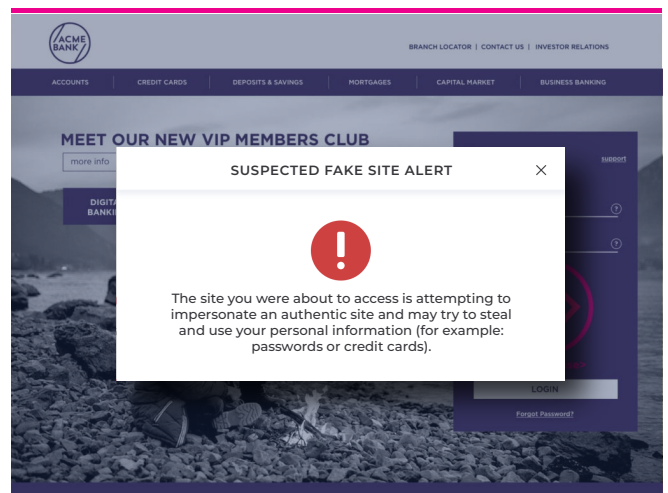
ACME BANK

BRANCH LOCATOR | CONTACT US | INVESTOR RELATIONS

ACCOUNTS CREDIT CARDS DEPOSITS & SAVINGS MORTGAGES CAPITAL MARKET BUSINESS BANKING

MEET OUR NEW VIP MEMBERS CLUB

more info

DIGITA
BANKI

support

SUSPECTED FAKE SITE ALERT

The site you were about to access is attempting to impersonate an authentic site and may try to steal and use your personal information (for example: passwords or credit cards).

LOGIN

Forgot Password?